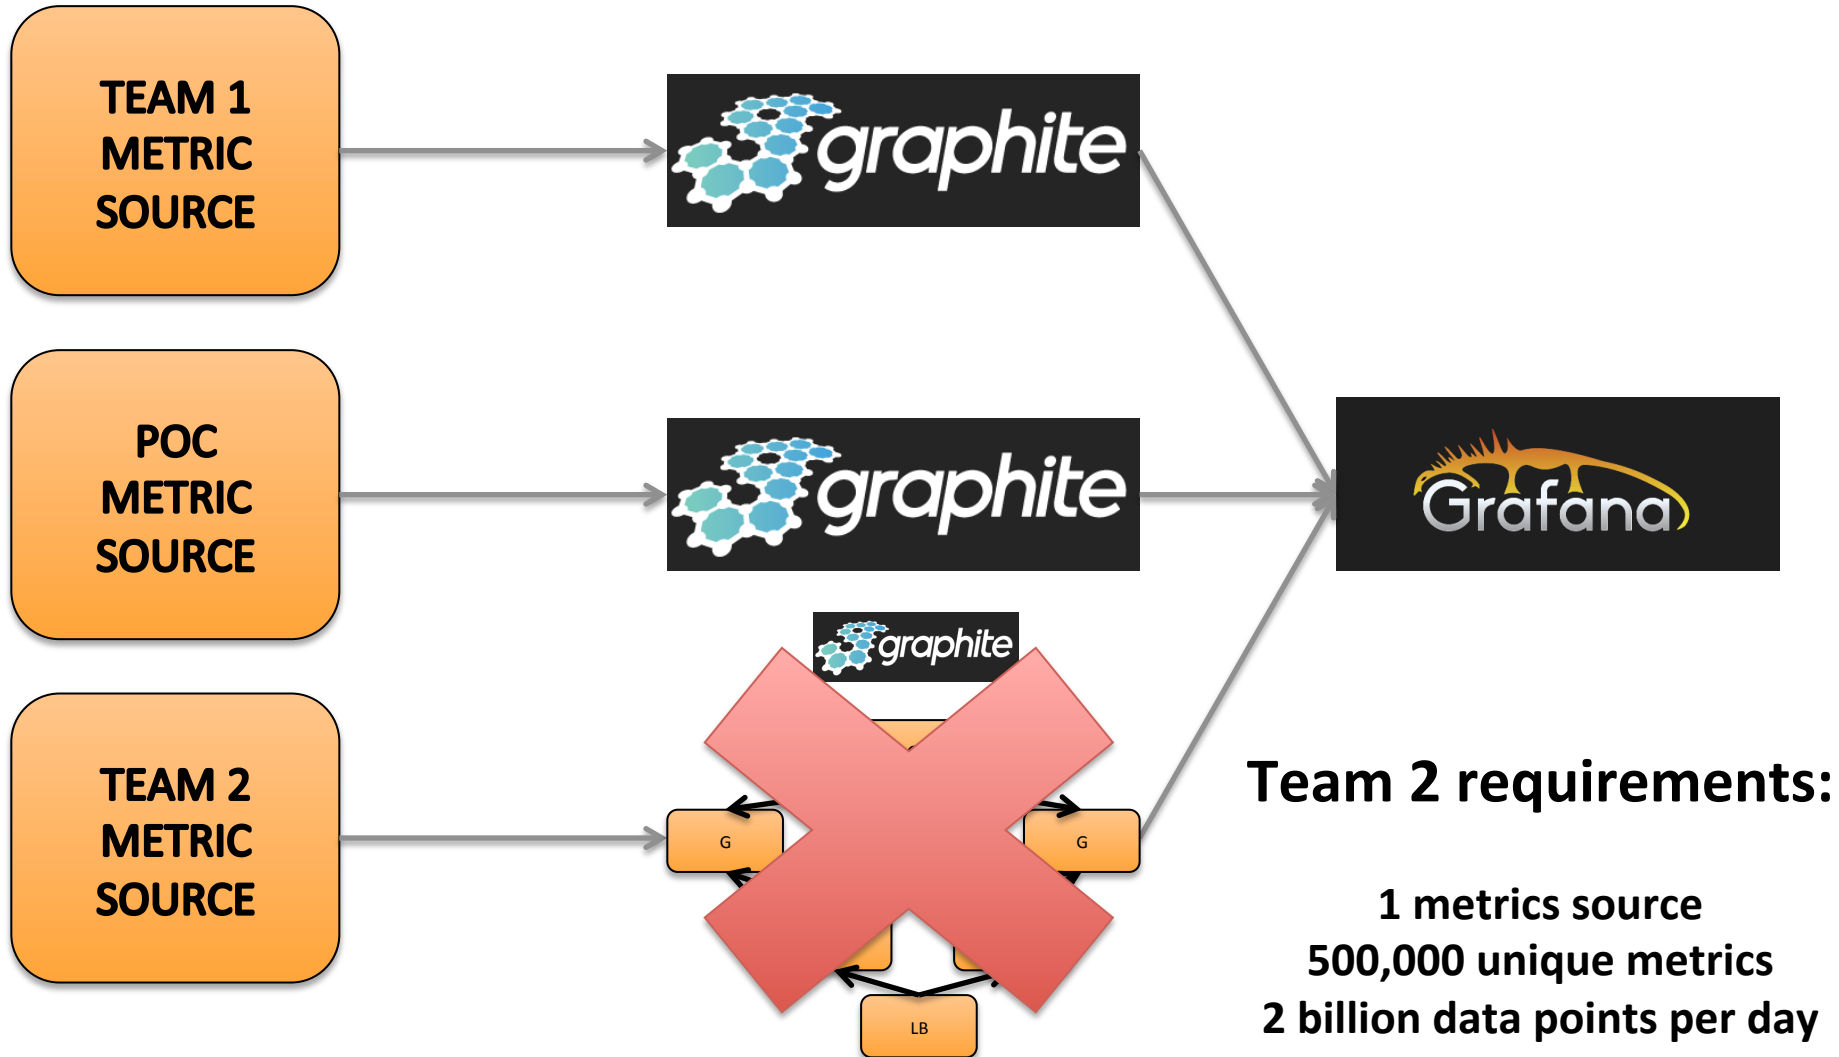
TEAM 1 METRIC SOURCE

graphite

POC METRIC SOURCE

graphite

Grafana

graphite

TEAM 2 METRIC SOURCE

G

G

LB

Team 2 requirements:

1 metrics source
500,000 unique metrics
2 billion data points per day